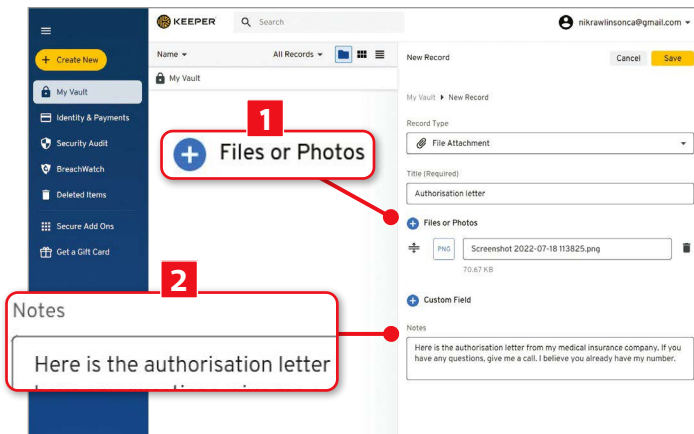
KEEPER

Search

nikrawlinsonca@gmail.com

+ Create New

My Vault

Identity & Payments

Security Audit

BreachWatch

Deleted Items

Secure Add Ons

Get a Gift Card

Name

All Records

My Vault

1

Files or Photos

2

Notes

Here is the authorisation letter

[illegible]

New Record

Cancel

Save

My Vault ▸ New Record

Record Type

File Attachment

Title (Required)

Authorisation letter

Files or Photos

PNG

Screenshot 2022-07-18 113825.png

70.67 KB

Custom Field

Notes

Here is the authorisation letter from my medical insurance company. If you have any questions, give me a call. I believe you already have my number.